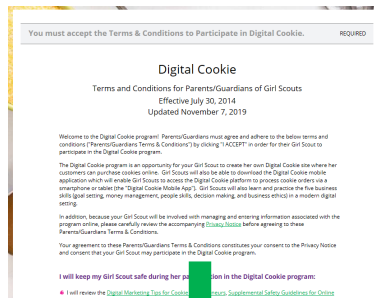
You must accept the Terms & Conditions to Participate in Digital Cookie. REQUIRED

Digital Cookie

Terms and Conditions for Parents/Guardians of Girl Scouts

Effective July 30, 2014

Updated November 7, 2019

Welcome to the Digital Cookie program! Parents/Guardians must agree and adhere to the below terms and conditions ("Parents/Guardians Terms & Conditions") by clicking "I ACCEPT" in order for their Girl Scout to participate in the Digital Cookie program.

The Digital Cookie program is an opportunity for your Girl Scout to create her own Digital Cookie site where her customers can purchase cookies online. Girl Scouts will also be able to download the Digital Cookie mobile application which will enable Girl Scouts to access the Digital Cookie platform to process cookie orders via a smartphone or tablet (the "Digital Cookie Mobile App"). Girl Scouts will also learn and practice the five business skills (goal setting, money management, people skills, decision making, and business ethics) in a modern digital setting.

In addition, because your Girl Scout will be involved with managing and entering information associated with the program online, please carefully review the accompanying Privacy Notice before agreeing to these Parents/Guardians Terms & Conditions.

Your agreement to these Parents/Guardians Terms & Conditions constitutes your consent to the Privacy Notice and consent that your Girl Scout may participate in the Digital Cookie program.

I will keep my Girl Scout safe during her pa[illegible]ion in the Digital Cookie program:

I will review the Digital Marketing Tips for Cookie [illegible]eneurs, Supplemental Safety Guidelines for Online